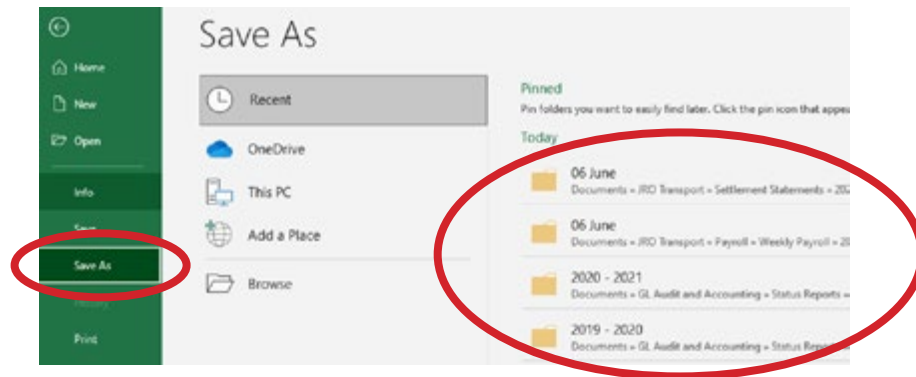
Home
New
Open
Info
Save
Save As
History
Print

Save As

Recent
OneDrive
This PC
Add a Place
Browse

Pinned
Pin folders you want to easily find later. Click the pin icon that appe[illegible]

Today
06 June
Documents » JRD Transport » Settlement Statements » 20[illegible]
06 June
Documents » JRD Transport » Payroll » Weekly Payroll » 2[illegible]
2020 - 2021
Documents » GL Audit and Accounting » Status Reports »
2019 - 2020
Documents » GL Audit and Accounting » Status Repor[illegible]